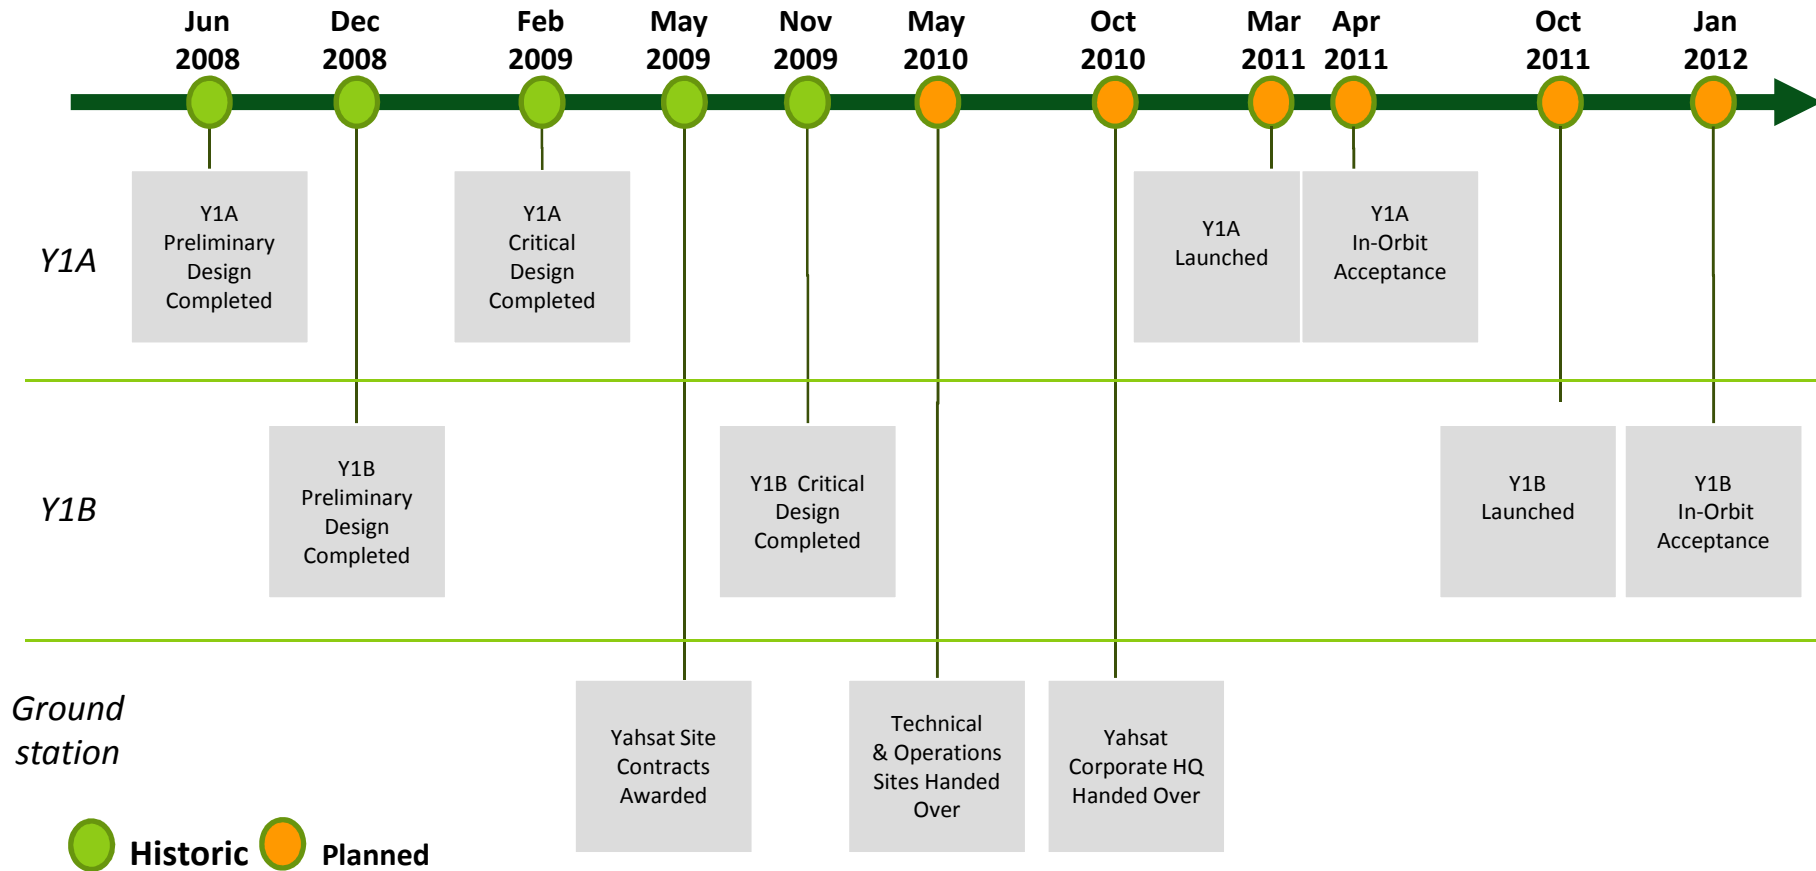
Jun 2008
Dec 2008
Feb 2009
May 2009
Nov 2009
May 2010
Oct 2010
Mar 2011
Apr 2011
Oct 2011
Jan 2012

Y1A

Y1A Preliminary Design Completed

Y1A Critical Design Completed

Y1A Launched

Y1A In-Orbit Acceptance

Y1B

Y1B Preliminary Design Completed

Y1B Critical Design Completed

Y1B Launched

Y1B In-Orbit Acceptance

Ground station

Yahsat Site Contracts Awarded

Technical & Operations Sites Handed Over

Yahsat Corporate HQ Handed Over

Historic Planned